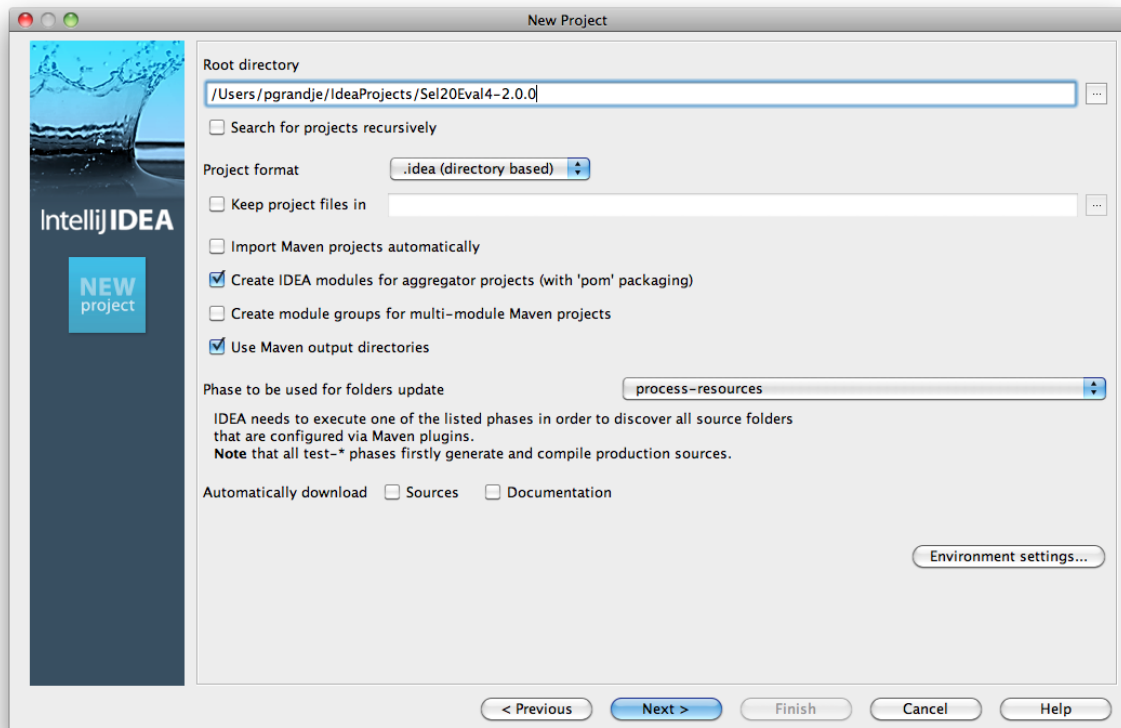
New Project

IntelliJ IDEA

NEW project

Root directory

/Users/pgrandje/IdeaProjects/Sel20Eval4-2.0.0

...

Search for projects recursively

Project format .idea (directory based)

Keep project files in

...

Import Maven projects automatically

Create IDEA modules for aggregator projects (with 'pom' packaging)

Create module groups for multi-module Maven projects

Use Maven output directories

Phase to be used for folders update process-resources

IDEA needs to execute one of the listed phases in order to discover all source folders that are configured via Maven plugins.
**Note** that all test-* phases firstly generate and compile production sources.

Automatically download Sources Documentation

Environment settings...

< Previous Next > Finish Cancel Help